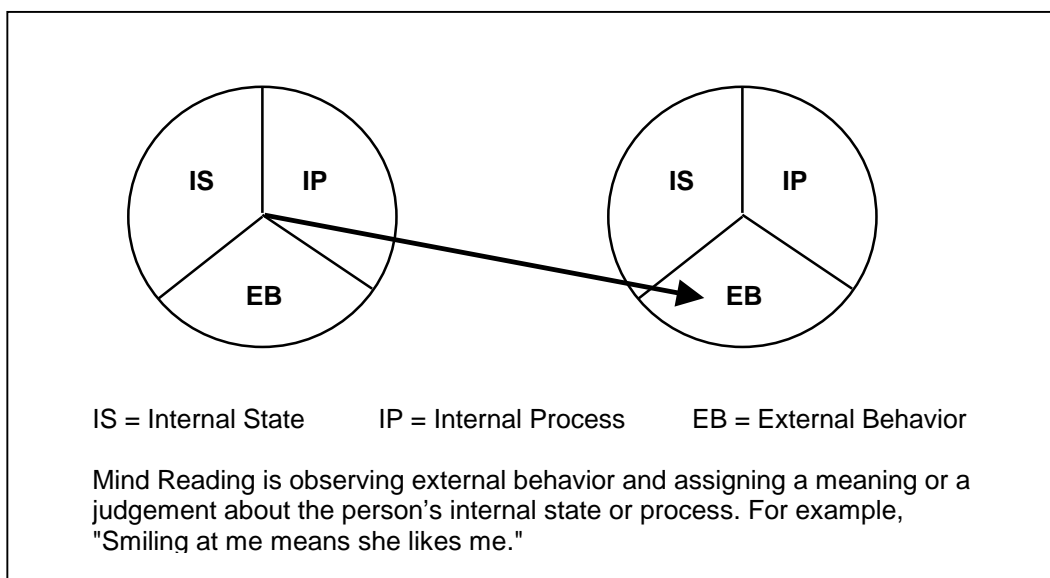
IS
IP
EB

IS
IP
EB

IS = Internal State IP = Internal Process EB = External Behavior

Mind Reading is observing external behavior and assigning a meaning or a judgement about the person’s internal state or process. For example, "Smiling at me means she likes me."